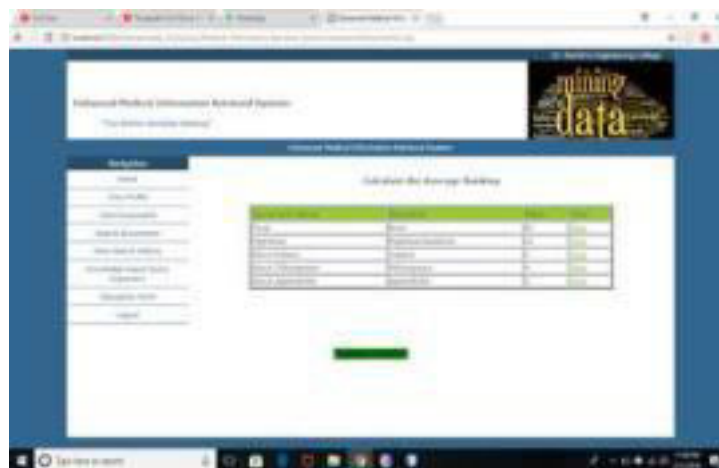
Enhanced Medical Information Retrieval System

"Your doctor, Anytime, Anyway"

mining

data

Navigation

Home

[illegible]

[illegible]

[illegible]

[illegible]

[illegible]

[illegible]

Logout

Calculate the Average Ranking

| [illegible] | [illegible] | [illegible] | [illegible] |
|---|---|---|---|
| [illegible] | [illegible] | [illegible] | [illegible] |
| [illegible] | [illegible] | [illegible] | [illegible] |
| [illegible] | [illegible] | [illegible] | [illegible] |
| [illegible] | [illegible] | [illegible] | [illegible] |
| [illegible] | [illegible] | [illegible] | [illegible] |

Type here to search